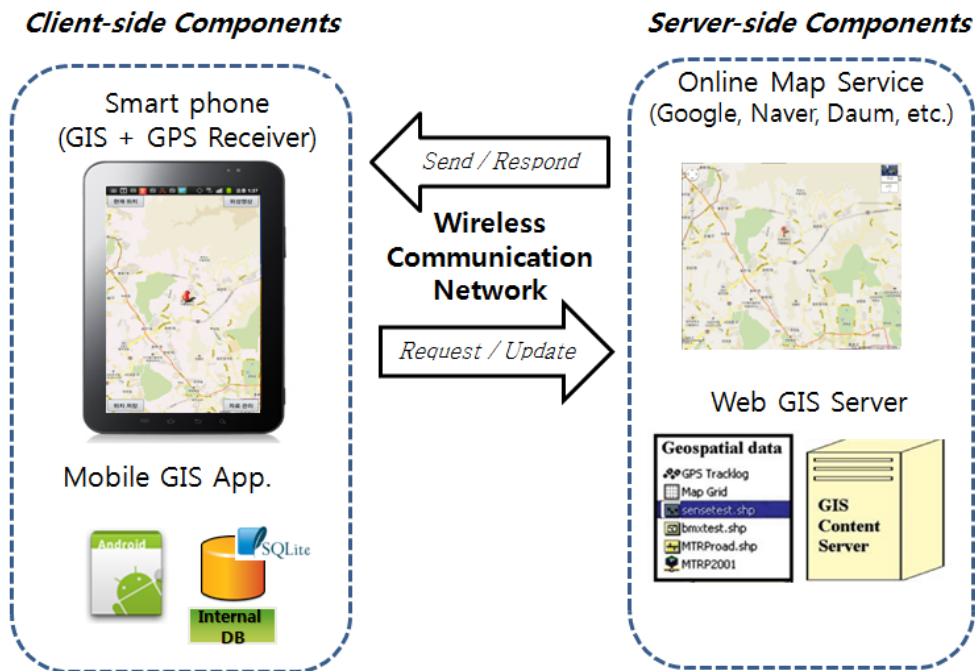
Client-side Components

Smart phone
(GIS + GPS Receiver)

Mobile GIS App.

Android

SQLite

Internal DB

Send / Respond

Wireless Communication Network

Request / Update

Server-side Components

Online Map Service
(Google, Naver, Daum, etc.)

Web GIS Server

Geospatial data
GPS Tracklog
Map Grid
sensetest.shp
bmxtest.shp
MTRProad.shp
MTRP2001

GIS Content Server